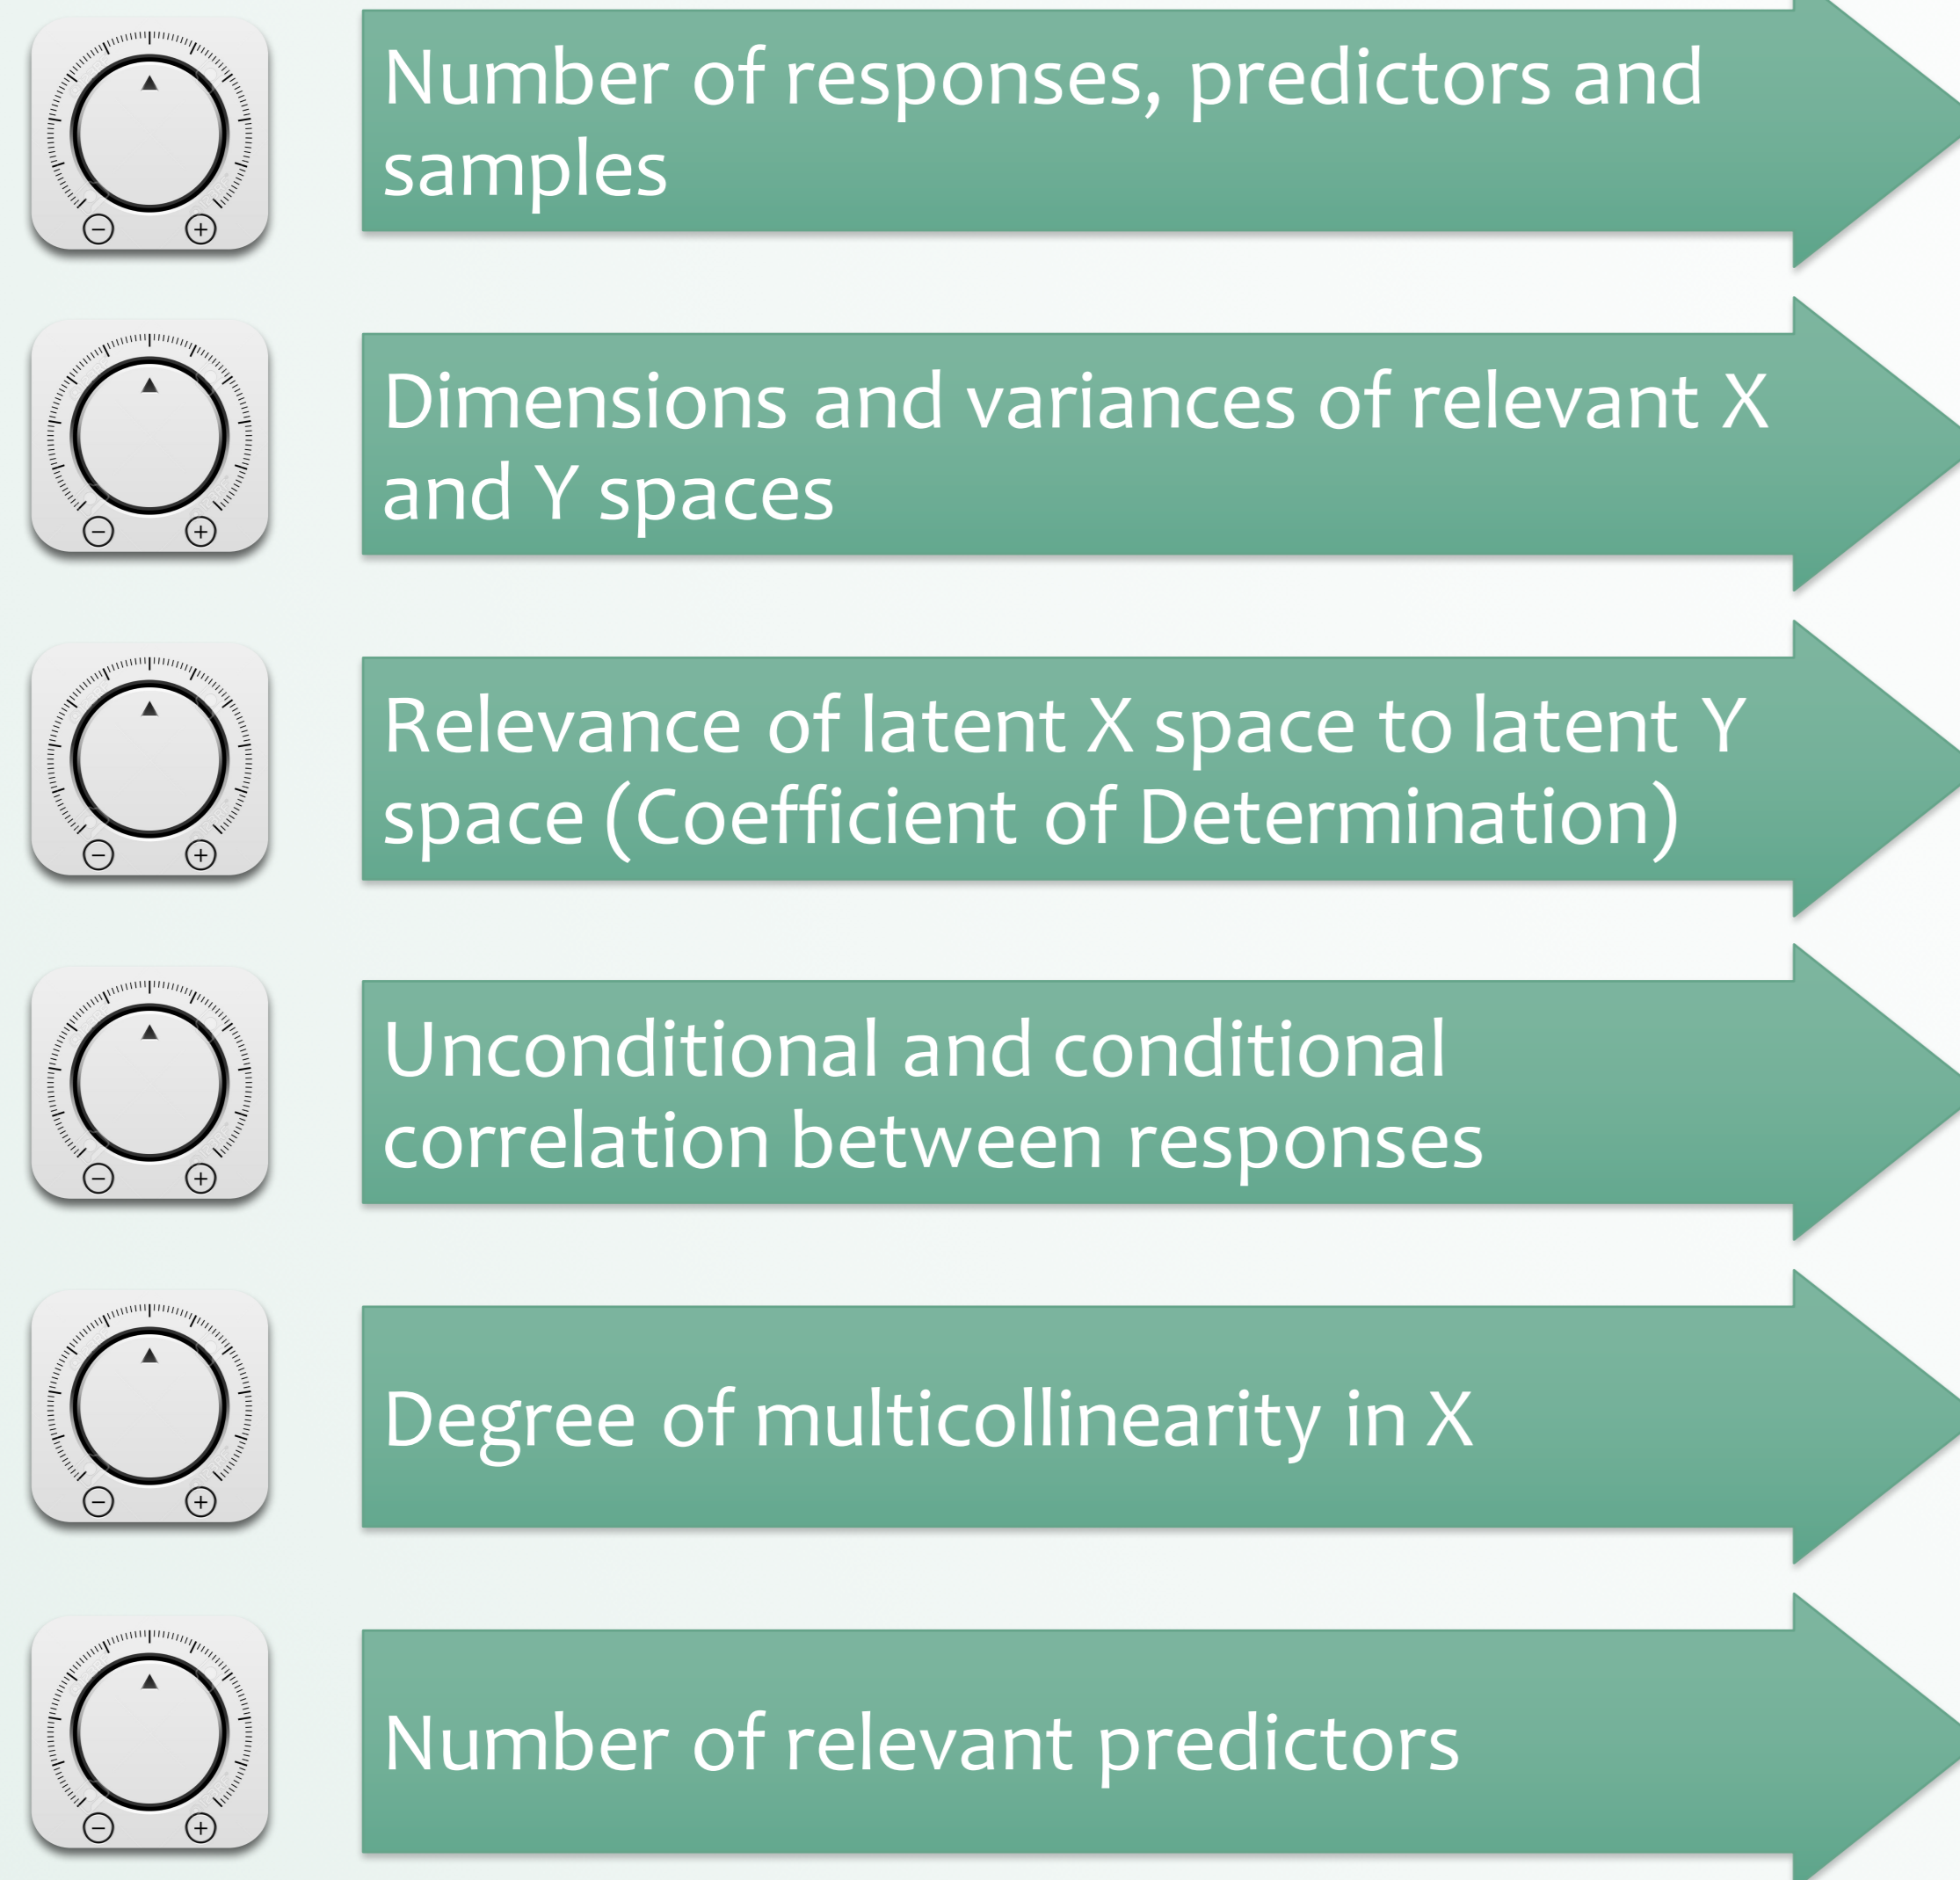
Number of responses, predictors and samples

Dimensions and variances of relevant X and Y spaces

Relevance of latent X space to latent Y space (Coefficient of Determination)

Unconditional and conditional correlation between responses

Degree of multicollinearity in X

Number of relevant predictors